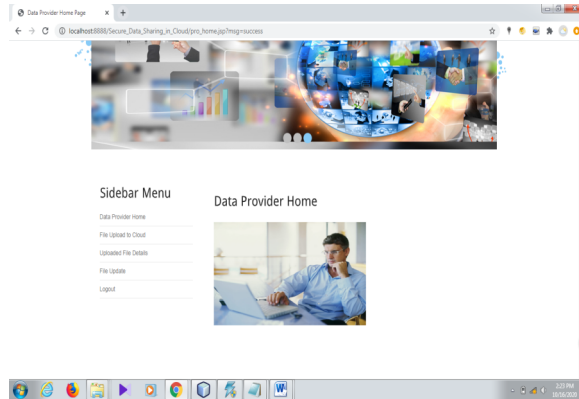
Data Provider Home Page

localhost:8888/Secure_Data_Sharing_in_Cloud/pro_home.jsp?msg=success

Sidebar Menu

Data Provider Home

File Upload to Cloud

Uploaded File Details

File Update

Logout

Data Provider Home

3:23 PM
10/16/2020